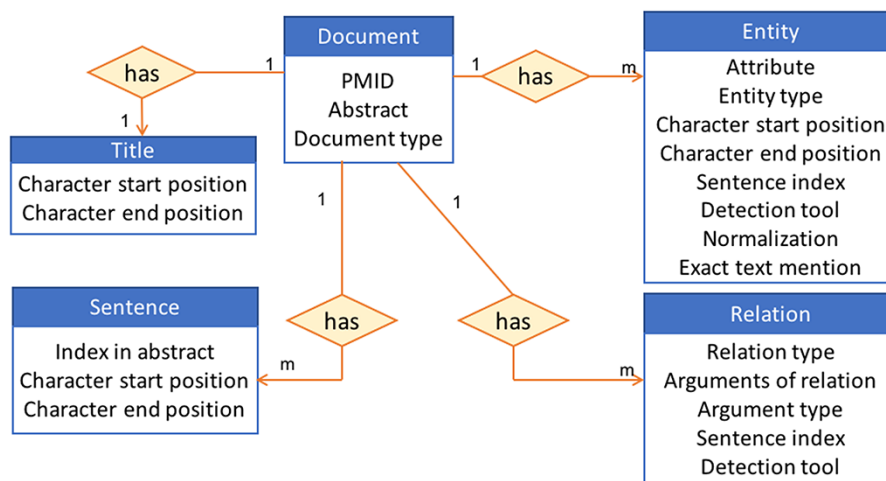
Document
PMID
Abstract
Document type

has
1
1

Title
Character start position
Character end position

1
has
m

Entity
Attribute
Entity type
Character start position
Character end position
Sentence index
Detection tool
Normalization
Exact text mention

1
has
m

Sentence
Index in abstract
Character start position
Character end position

1
has
m

Relation
Relation type
Arguments of relation
Argument type
Sentence index
Detection tool